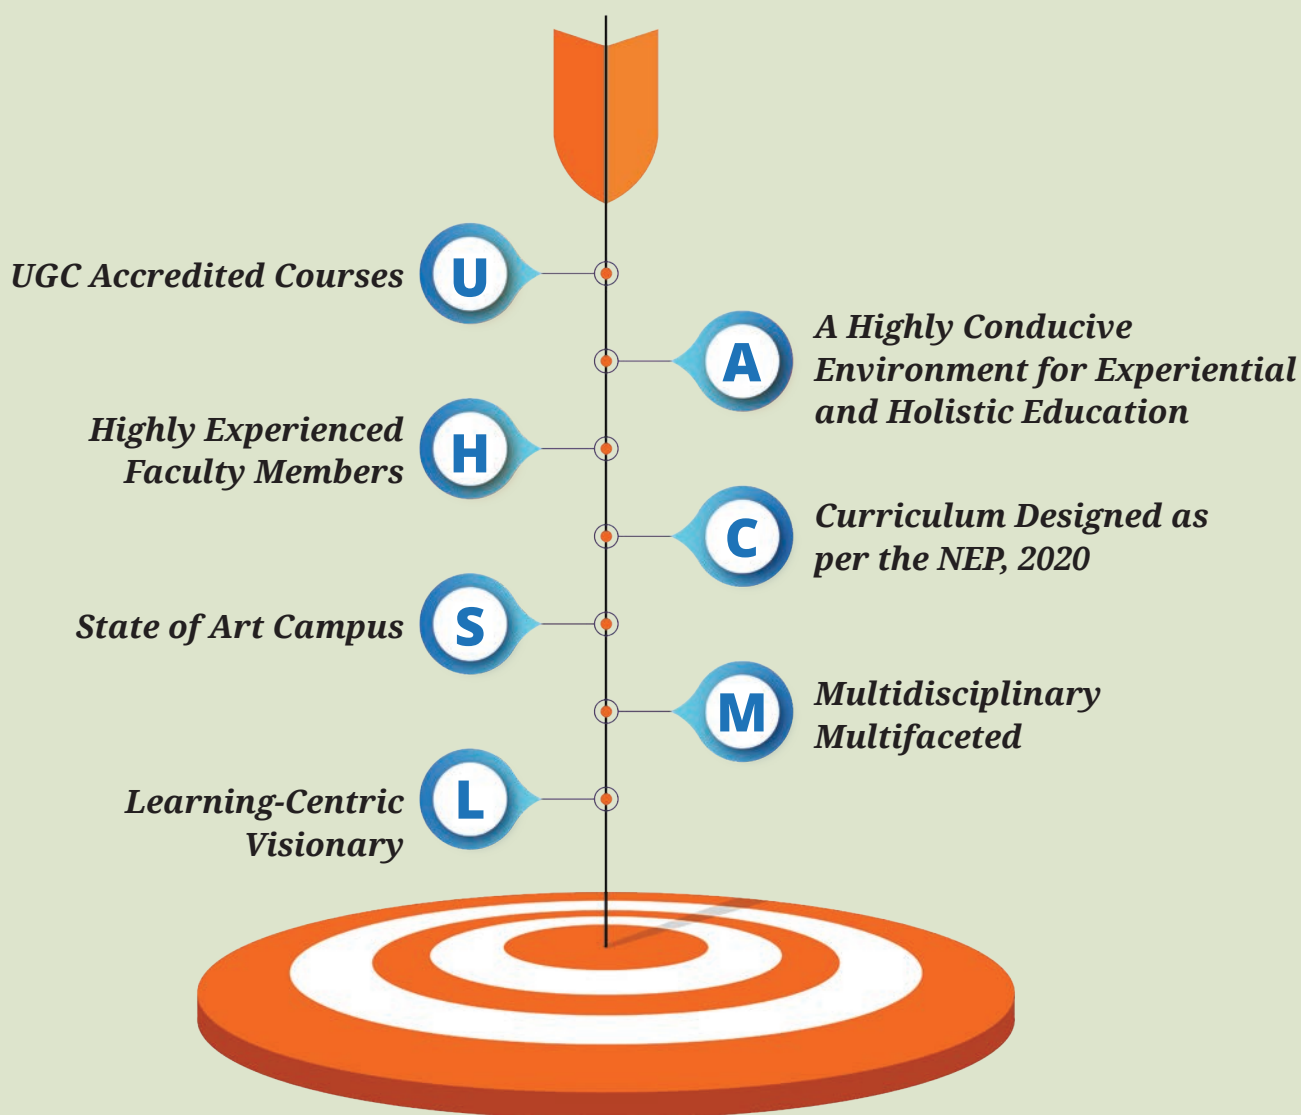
UGC Accredited Courses U

A A Highly Conducive Environment for Experiential and Holistic Education

Highly Experienced Faculty Members H

C Curriculum Designed as per the NEP, 2020

State of Art Campus S

M Multidisciplinary Multifaceted

Learning-Centric Visionary L